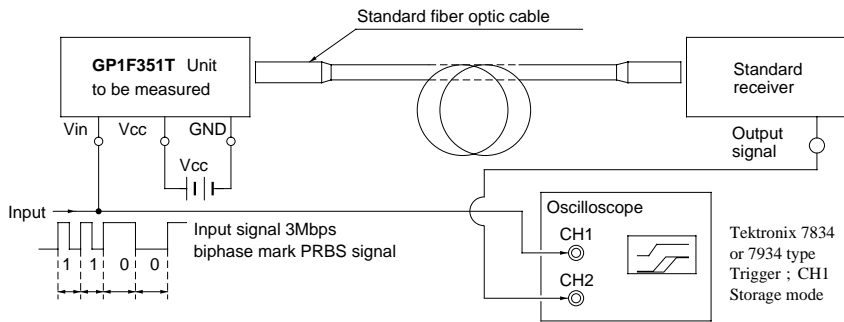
Standard fiber optic cable

GP1F351T Unit to be measured

Vin Vcc GND

Vcc

Standard receiver

Output signal

Input

1 1 0 0

Input signal 3Mbps biphase mark PRBS signal

Oscilloscope

CH1

CH2

Tektronix 7834 or 7934 type
Trigger ; CH1
Storage mode